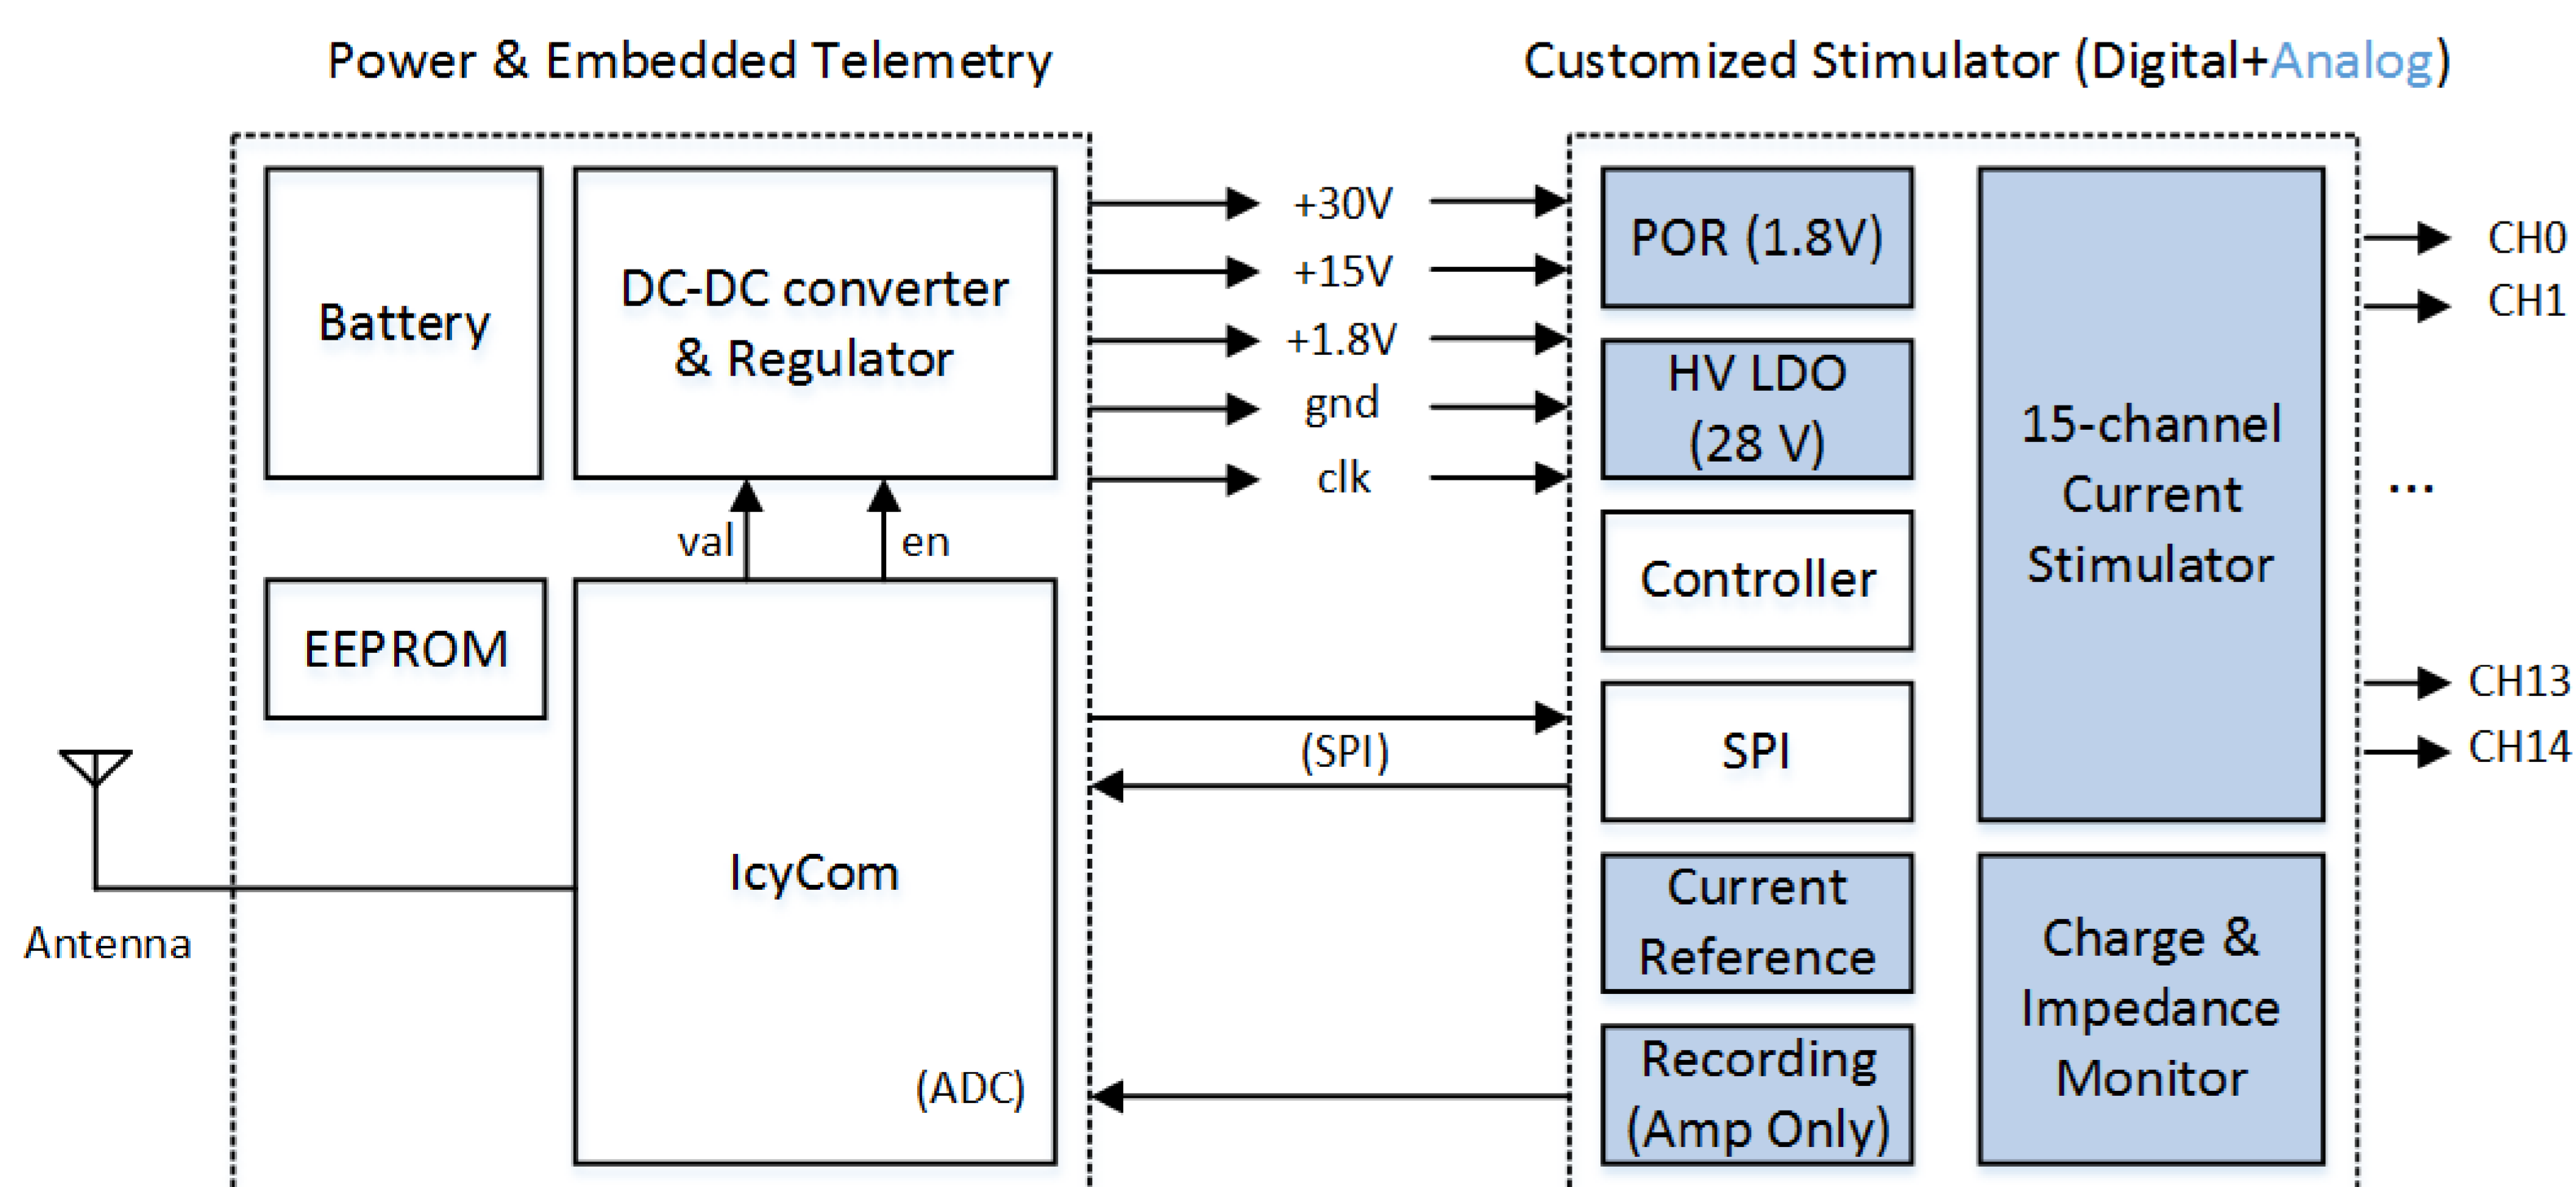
Power & Embedded Telemetry

Customized Stimulator (Digital+Analog)

Battery

DC-DC converter & Regulator

val

en

EEPROM

IcyCom

(ADC)

Antenna

+30V

+15V

+1.8V

gnd

clk

(SPI)

POR (1.8V)

HV LDO (28 V)

Controller

SPI

Current Reference

Recording (Amp Only)

15-channel Current Stimulator

Charge & Impedance Monitor

CH0

CH1

...

CH13

CH14